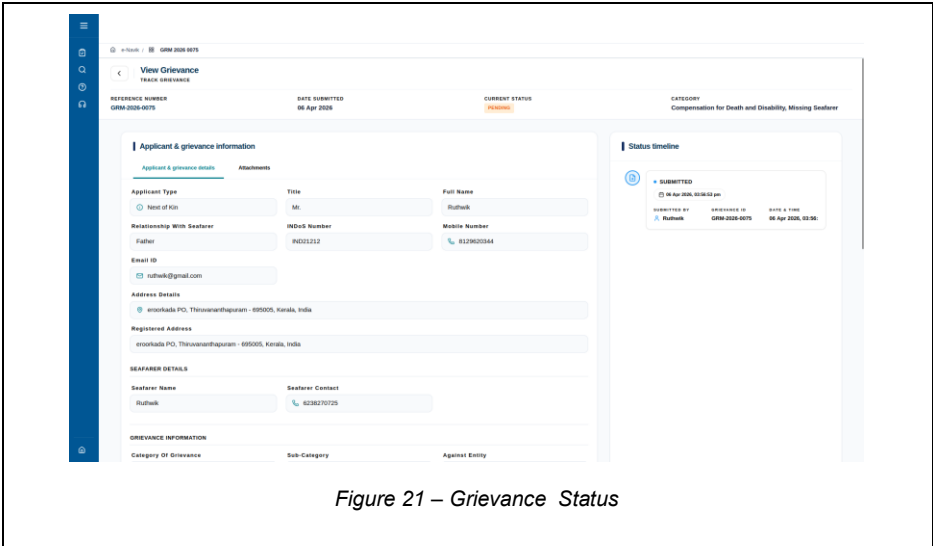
e-Naavik / GRM 2026 0075

View Grievance
TRACK GRIEVANCE

REFERENCE NUMBER
GRM-2026-0075

DATE SUBMITTED
06 Apr 2026

CURRENT STATUS
PENDING

CATEGORY
Compensation for Death and Disability, Missing Seafarer

Applicant & grievance information

Applicant & grievance details
Attachments

Applicant Type
Next of Kin

Title
Mr.

Full Name
Ruthwik

Relationship With Seafarer
Father

INDoS Number
IND21212

Mobile Number
8129620344

Email ID
ruthwik@gmail.com

Address Details
eroorkada PO, Thiruvananthapuram - 695005, Kerala, India

Registered Address
eroorkada PO, Thiruvananthapuram - 695005, Kerala, India

SEAFARER DETAILS

Seafarer Name
Ruthwik

Seafarer Contact
6238270725

GRIEVANCE INFORMATION

Category Of Grievance

Sub-Category

Against Entity

Status timeline

SUBMITTED
06 Apr 2026, 03:56:53 pm

SUBMITTED BY
Ruthwik

GRIEVANCE ID
GRM-2026-0075

DATE & TIME
06 Apr 2026, 03:56:

Figure 21 – Grievance Status